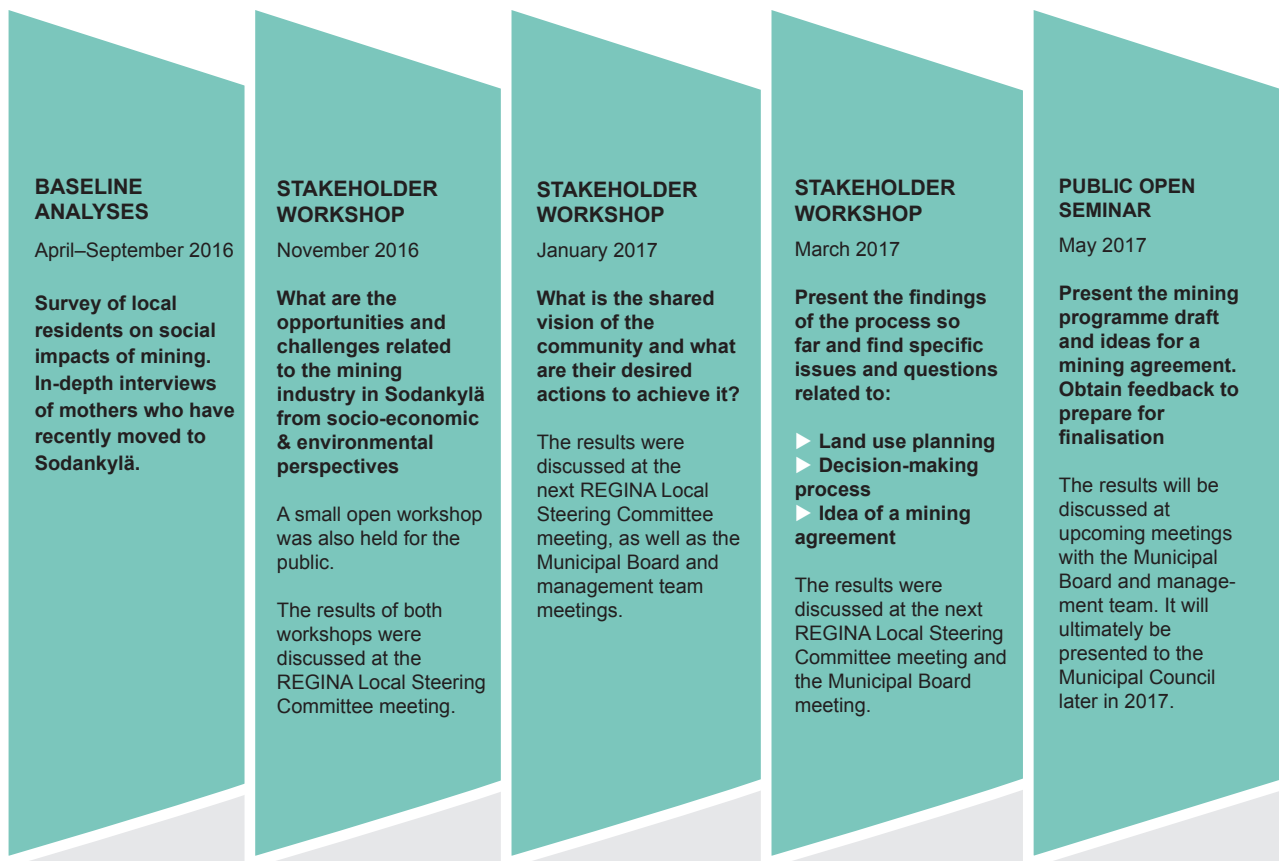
BASELINE ANALYSES

April–September 2016

Survey of local residents on social impacts of mining. In-depth interviews of mothers who have recently moved to Sodankylä.

STAKEHOLDER WORKSHOP

November 2016

What are the opportunities and challenges related to the mining industry in Sodankylä from socio-economic & environmental perspectives

A small open workshop was also held for the public.

The results of both workshops were discussed at the REGINA Local Steering Committee meeting.

STAKEHOLDER WORKSHOP

January 2017

What is the shared vision of the community and what are their desired actions to achieve it?

The results were discussed at the next REGINA Local Steering Committee meeting, as well as the Municipal Board and management team meetings.

STAKEHOLDER WORKSHOP

March 2017

Present the findings of the process so far and find specific issues and questions related to:

▶ Land use planning
▶ Decision-making process
▶ Idea of a mining agreement

The results were discussed at the next REGINA Local Steering Committee meeting and the Municipal Board meeting.

PUBLIC OPEN SEMINAR

May 2017

Present the mining programme draft and ideas for a mining agreement. Obtain feedback to prepare for finalisation

The results will be discussed at upcoming meetings with the Municipal Board and management team. It will ultimately be presented to the Municipal Council later in 2017.